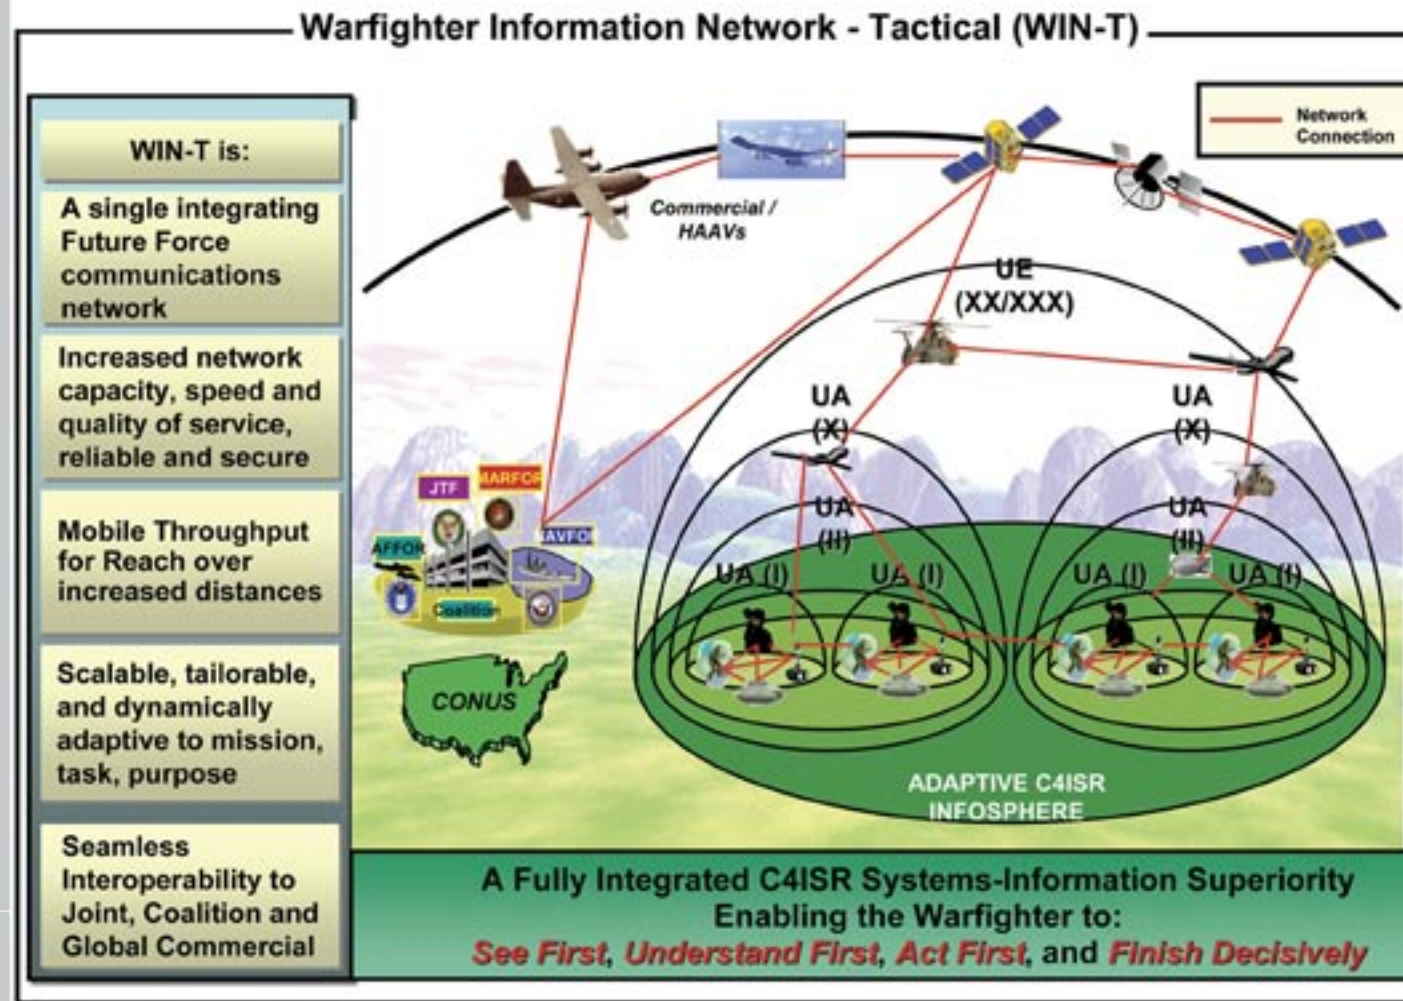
Warfighter Information Network - Tactical (WIN-T)

WIN-T is:

A single integrating Future Force communications network

Increased network capacity, speed and quality of service, reliable and secure

Mobile Throughput for Reach over increased distances

Scalable, tailorable, and dynamically adaptive to mission, task, purpose

Seamless Interoperability to Joint, Coalition and Global Commercial

Network Connection

Commercial / HAAVs

UE (XX/XXX)

UA (X)

UA (X)

UA (II)

UA (II)

UA (I)

UA (I)

UA (I)

UA (I)

JTF

MARFOR

AFFOR

AVFOR

Coalition

CONUS

ADAPTIVE C4ISR INFOSPHERE

A Fully Integrated C4ISR Systems-Information Superiority Enabling the Warfighter to: See First, Understand First, Act First, and Finish Decisively